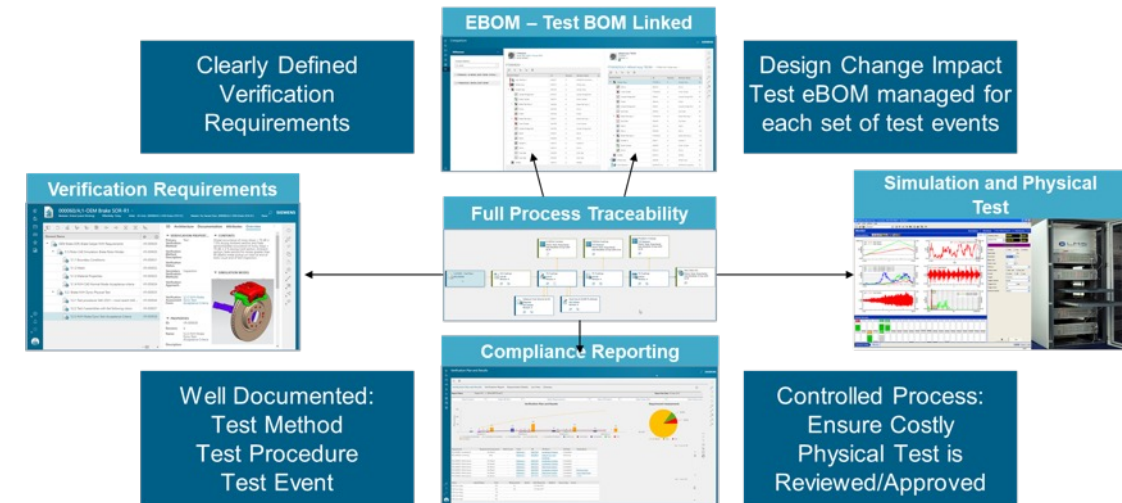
EBOM – Test BOM Linked

Clearly Defined Verification Requirements

Design Change Impact Test eBOM managed for each set of test events

Verification Requirements

SIEMENS

Full Process Traceability

Simulation and Physical Test

Compliance Reporting

Well Documented: Test Method Test Procedure Test Event

Controlled Process: Ensure Costly Physical Test is Reviewed/Approved